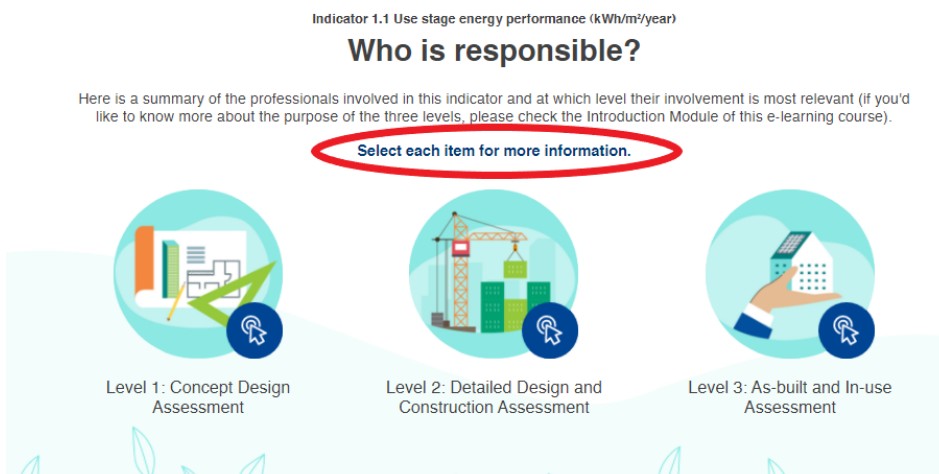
Indicator 1.1 Use stage energy performance (kWh/m²/year)

Who is responsible?

Here is a summary of the professionals involved in this indicator and at which level their involvement is most relevant (if you'd like to know more about the purpose of the three levels, please check the Introduction Module of this e-learning course).

Select each item for more information.

Level 1: Concept Design Assessment

Level 2: Detailed Design and Construction Assessment

Level 3: As-built and In-use Assessment